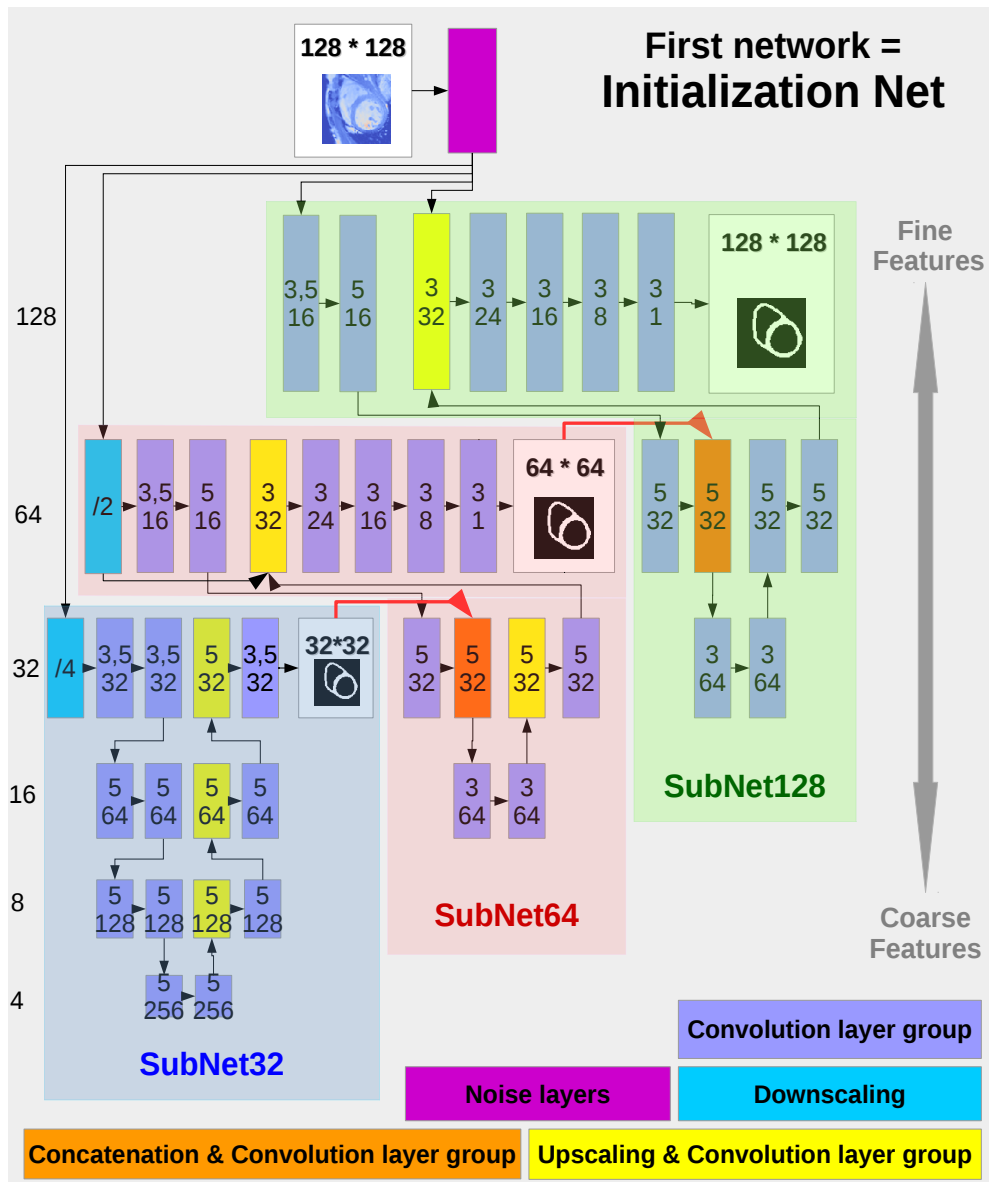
First network =
Initialization Net

128 * 128

Fine Features

128

3,5 16
5 16
3 32
3 24
3 16
3 8
3 1

128 * 128

64

/2
3,5 16
5 16
3 32
3 24
3 16
3 8
3 1

64 * 64

5 32
5 32
5 32
5 32
3 64
3 64

32

/4
3,5 32
3,5 32
5 32
3,5 32

32*32

5 32
5 32
5 32
5 32
3 64
3 64

16

5 64
5 64
5 64
5 64

8

5 128
5 128
5 128
5 128

4

5 256
5 256

SubNet128

SubNet64

SubNet32

Coarse Features

Convolution layer group

Noise layers

Downscaling

Concatenation & Convolution layer group

Upscaling & Convolution layer group